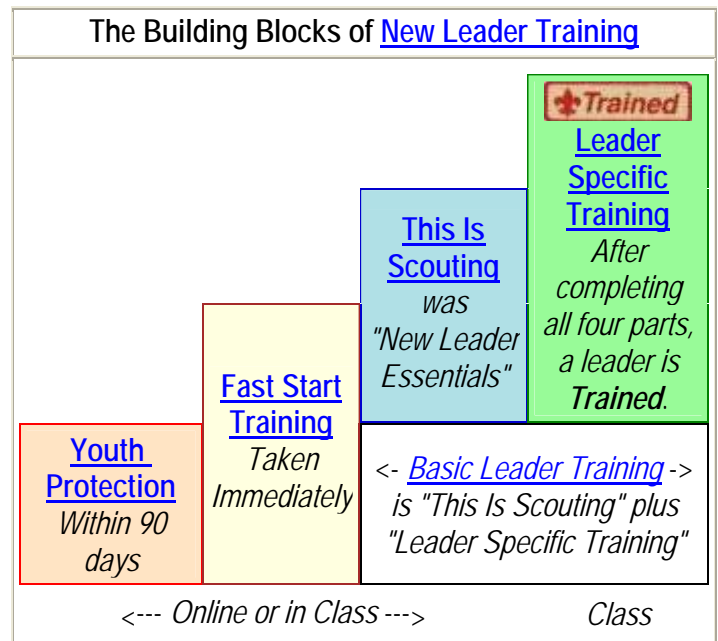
The Building Blocks of New Leader Training

Trained

Leader Specific Training
After completing all four parts, a leader is **Trained**.

This Is Scouting
was "New Leader Essentials"

Fast Start Training
Taken Immediately

Youth Protection
Within 90 days

<- Basic Leader Training -> is "This Is Scouting" plus "Leader Specific Training"

<--- Online or in Class --->

Class